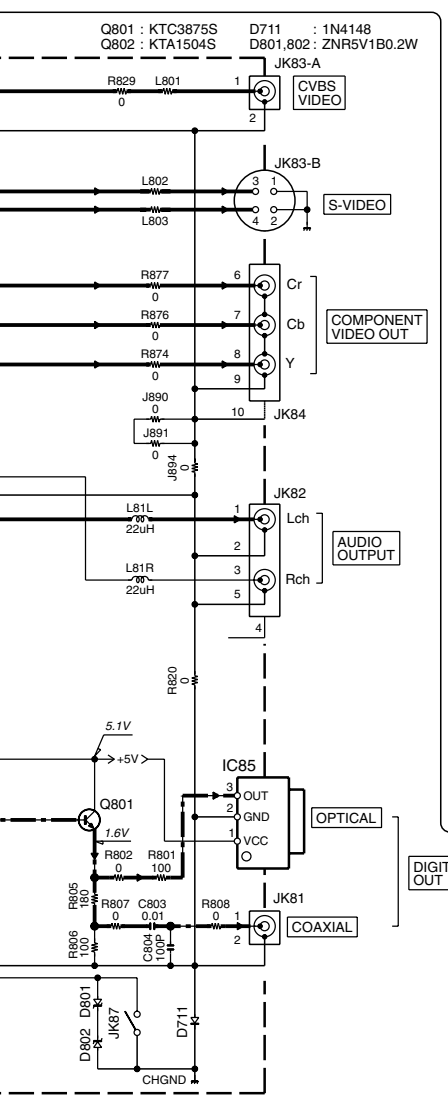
Q801 : KTC3875S
Q802 : KTA1504S
D711 : 1N4148
D801,802 : ZNR5V1B0.2W

R829
0
L801
1
2
JK83-A
CVBS VIDEO

JK83-B
L802
L803
3 1
4 2
S-VIDEO

R877
0
6
Cr
R876
0
7
Cb
R874
0
8
Y
9
COMPONENT VIDEO OUT
J890
0
J891
0
10
JK84
J894
0

JK82
L81L
22uH
1
Lch
2
L81R
22uH
3
Rch
5
4
AUDIO OUTPUT

R820
0

5.1V
+5V
IC85
3 OUT
2 GND
1 VCC
Q801
1.6V
R802
0
R801
100
OPTICAL
R805
180
R807
0
C803
0.01
R808
0
JK81
1
2
COAXIAL
DIGIT OUT
R806
100
C804
100P
D801
JK87
D802
D711
CHGND